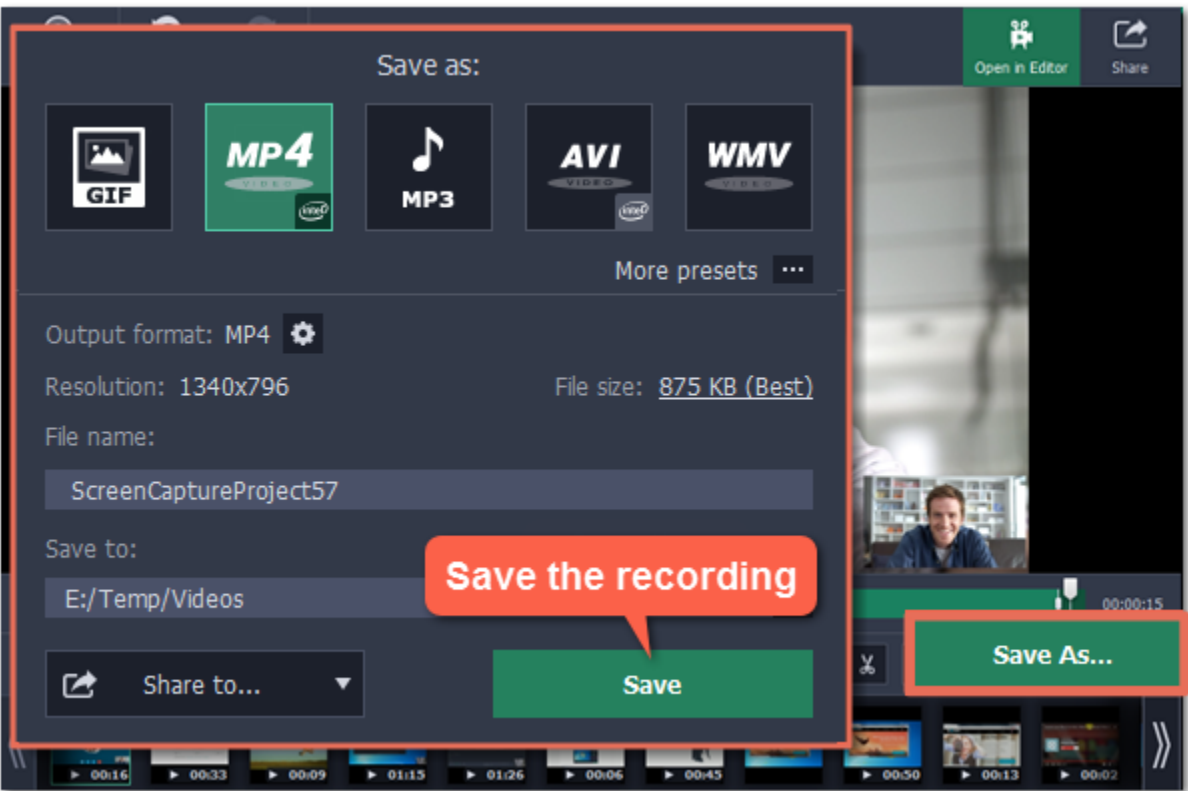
Open in Editor

Share

Save as:

GIF

MP4
VIDEO

MP3

AVI
VIDEO

WMV
VIDEO

More presets ···

Output format: MP4

Resolution: 1340x796

File size: 875 KB (Best)

File name:

ScreenCaptureProject57

Save to:

E:/Temp/Videos

Save the recording

00:00:15

Save As...

Share to...

Save

00:16
00:33
00:09
01:15
01:26
00:06
00:45
00:50
00:13
00:02